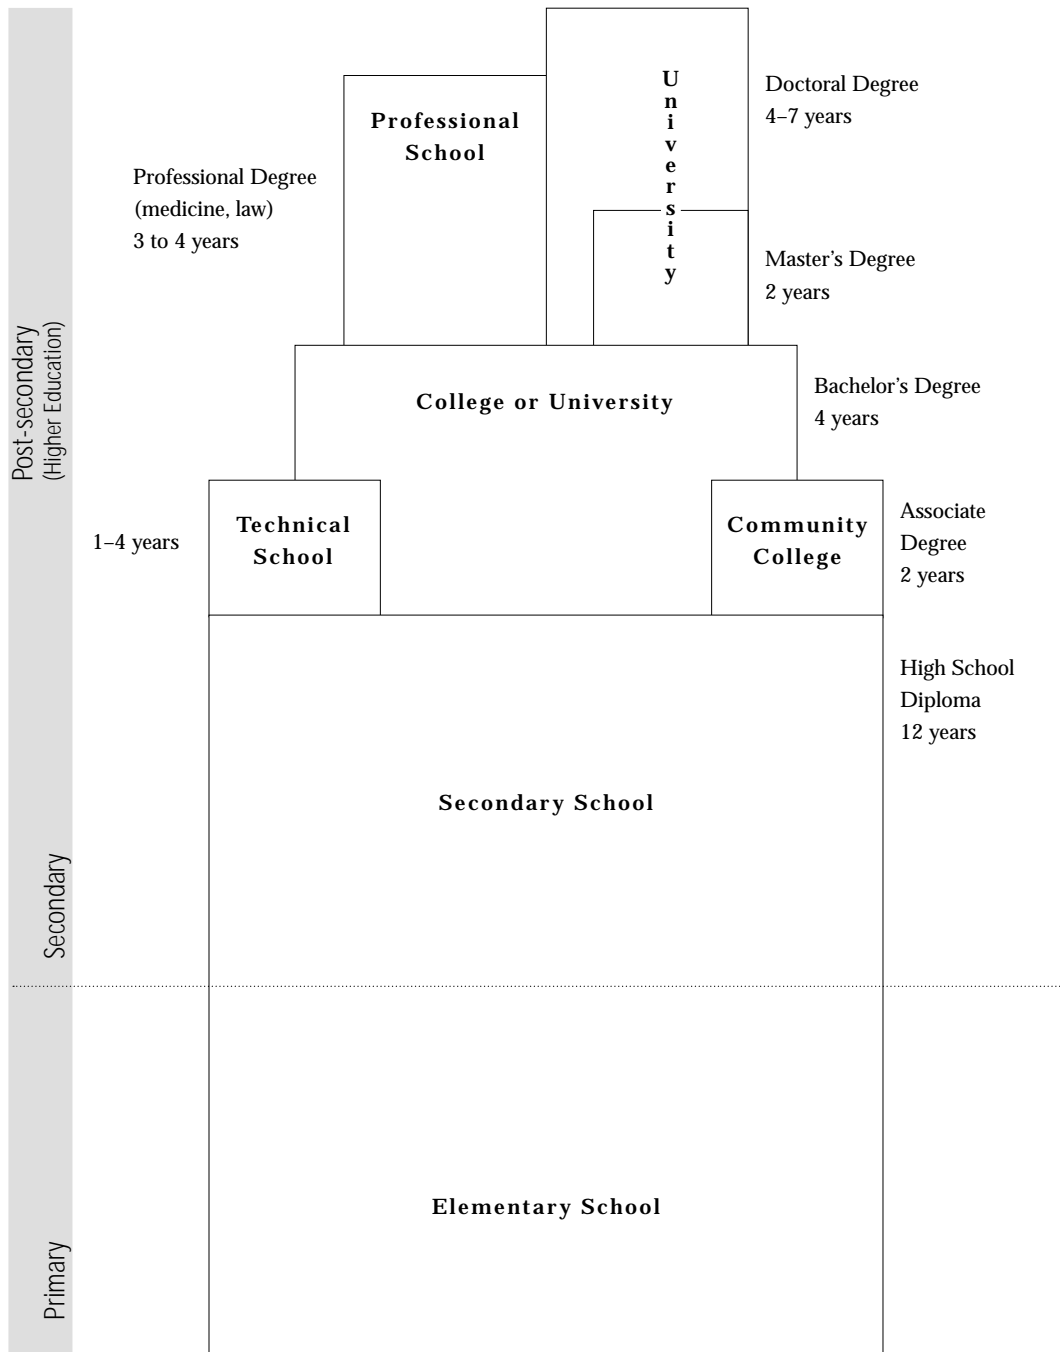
Doctoral Degree
4–7 years

Professional School

University

Professional Degree
(medicine, law)
3 to 4 years

Master's Degree
2 years

Post-secondary
(Higher Education)

College or University

Bachelor's Degree
4 years

Technical School

1–4 years

Community College

Associate Degree
2 years

High School Diploma
12 years

Secondary School

Secondary

Elementary School

Primary